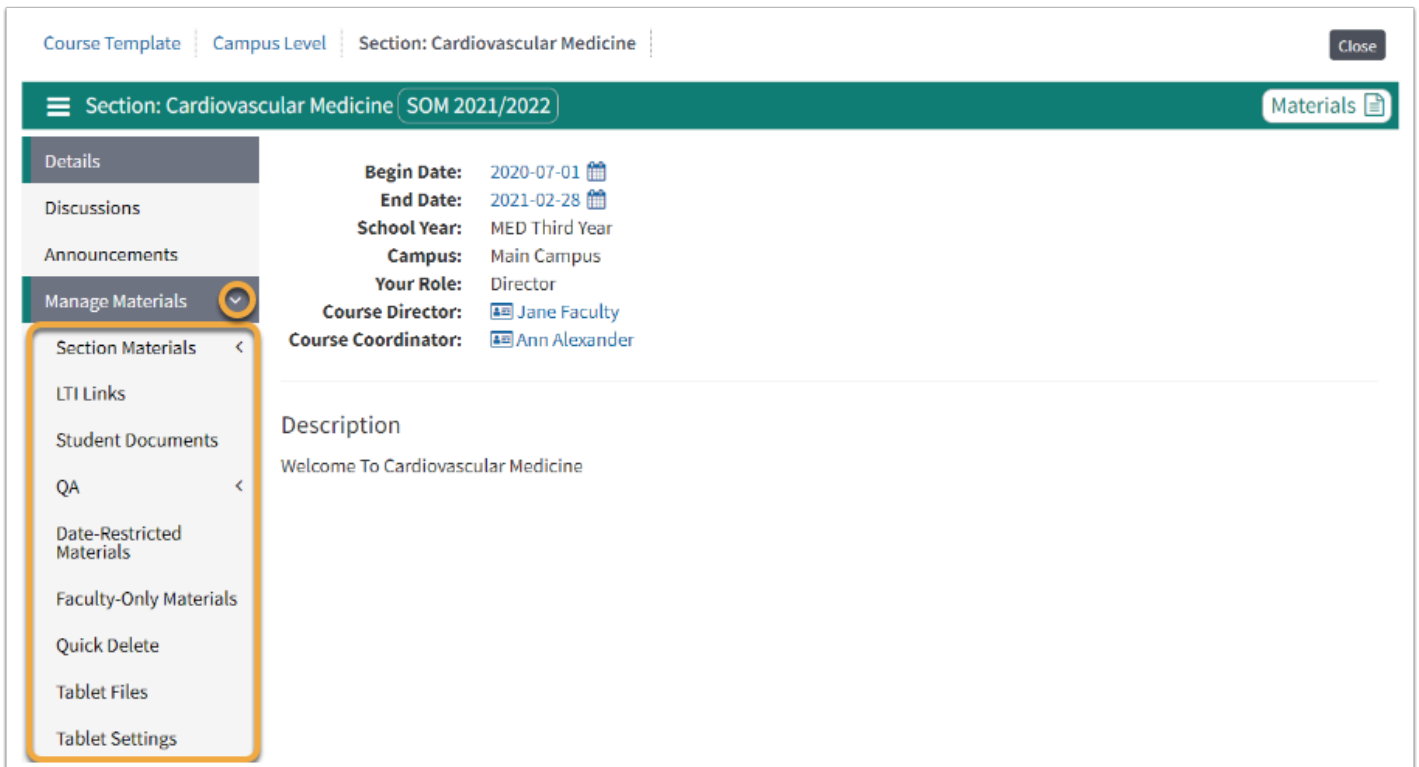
Course Template | Campus Level | Section: Cardiovascular Medicine

Close

Section: Cardiovascular Medicine SOM 2021/2022

Materials

Details
Discussions
Announcements
Manage Materials
Section Materials
LTI Links
Student Documents
QA
Date-Restricted Materials
Faculty-Only Materials
Quick Delete
Tablet Files
Tablet Settings

| | |
|---|---|
| Begin Date: | 2020-07-01 |
| End Date: | 2021-02-28 |
| School Year: | MED Third Year |
| Campus: | Main Campus |
| Your Role: | Director |
| Course Director: | Jane Faculty |
| Course Coordinator: | Ann Alexander |

Description

Welcome To Cardiovascular Medicine